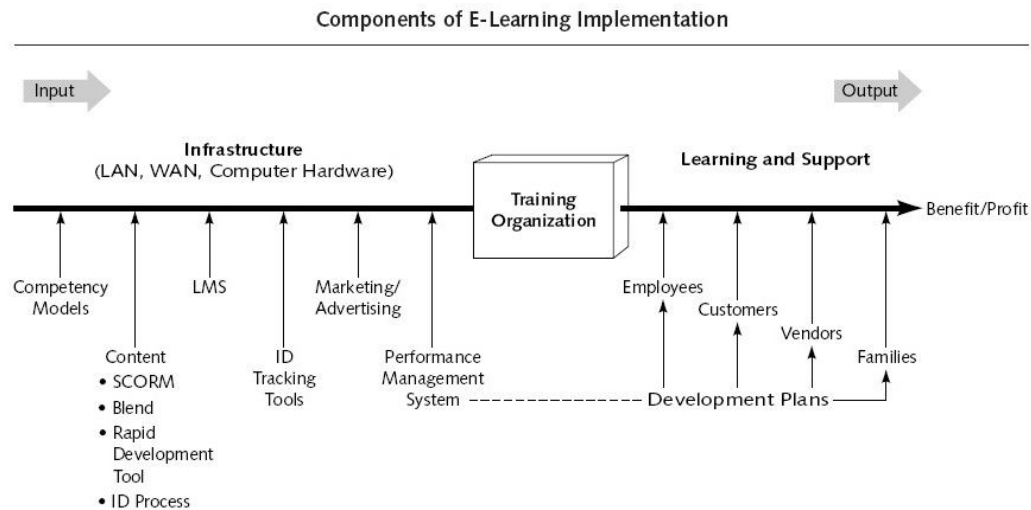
Components of E-Learning Implementation

Input

Output

Infrastructure
(LAN, WAN, Computer Hardware)

Training Organization

Learning and Support

Benefit/Profit

Competency Models

Content
• SCORM
• Blend
• Rapid Development Tool
• ID Process

LMS

ID Tracking Tools

Marketing/ Advertising

Performance Management System

Employees

Customers

Vendors

Families

Development Plans